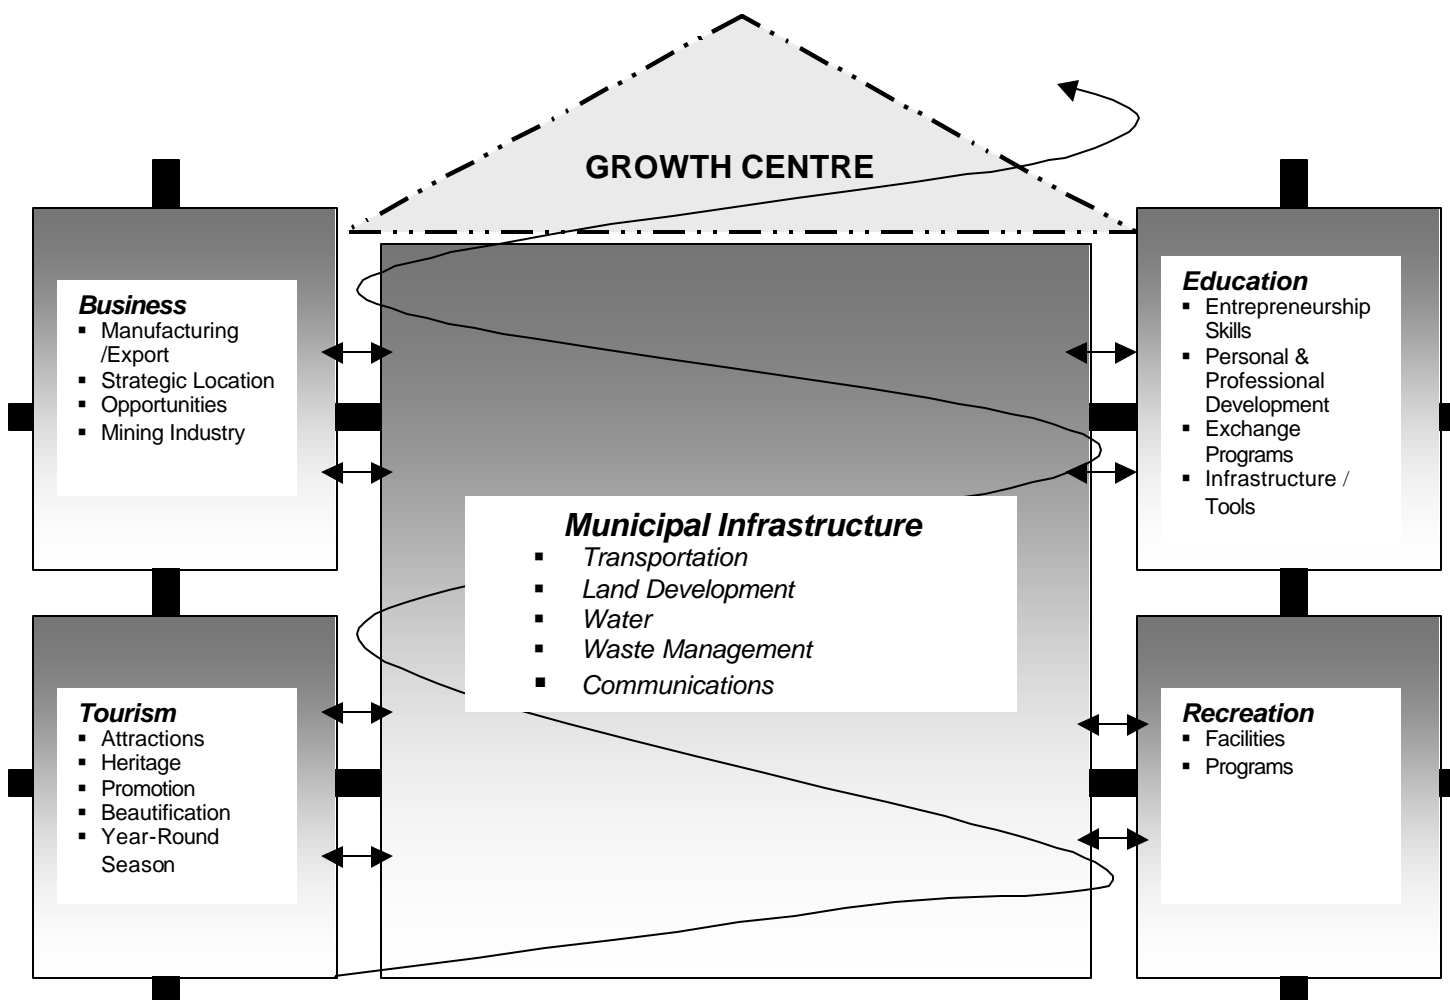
GROWTH CENTRE

Business
- Manufacturing /Export
- Strategic Location
- Opportunities
- Mining Industry

Education
- Entrepreneurship Skills
- Personal & Professional Development
- Exchange Programs
- Infrastructure / Tools

Municipal Infrastructure
- Transportation
- Land Development
- Water
- Waste Management
- Communications

Tourism
- Attractions
- Heritage
- Promotion
- Beautification
- Year-Round Season

Recreation
- Facilities
- Programs